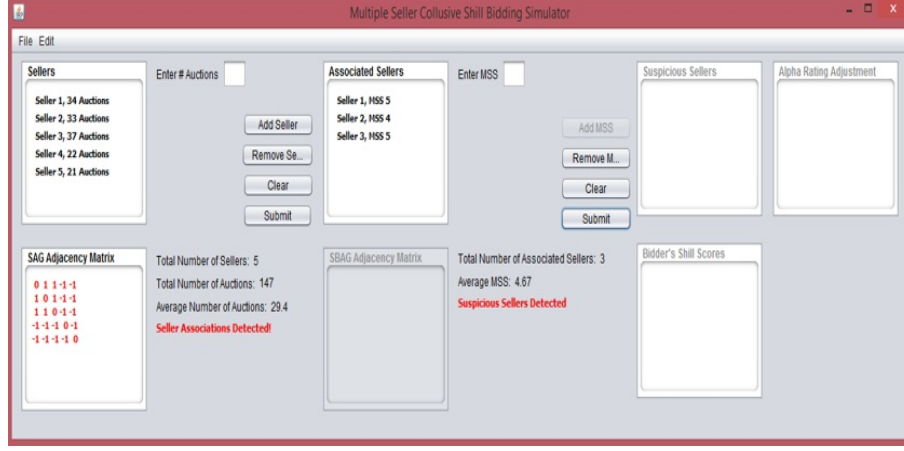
Multiple Seller Collusive Shill Bidding Simulator

File Edit

Sellers

Seller 1, 34 Auctions
Seller 2, 33 Auctions
Seller 3, 37 Auctions
Seller 4, 22 Auctions
Seller 5, 21 Auctions

Enter # Auctions

Add Seller
Remove Se...
Clear
Submit

Associated Sellers

Seller 1, MSS 5
Seller 2, MSS 4
Seller 3, MSS 5

Enter MSS

Add MSS
Remove M...
Clear
Submit

Suspicious Sellers

Alpha Rating Adjustment

SAG Adjacency Matrix

0 1 1 -1 -1
1 0 1 -1 -1
1 1 0 -1 -1
-1 -1 -1 0 -1
-1 -1 -1 -1 0

Total Number of Sellers: 5
Total Number of Auctions: 147
Average Number of Auctions: 29.4
Seller Associations Detected!

SBAG Adjacency Matrix

Total Number of Associated Sellers: 3
Average MSS: 4.67
Suspicious Sellers Detected

Bidder's Shill Scores